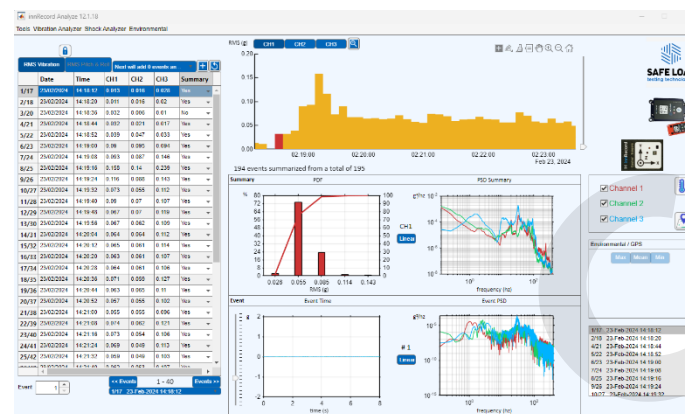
miniRecord Analyze 12.1.18

Tools Vibration Analyzer Shock Analyzer Environmental

RMS Vibration

Next will add 0 events on

| | Date | Time | CH1 | CH2 | CH3 | Summary |
|---|---|---|---|---|---|---|
| 1/17 | 23/02/2024 | 14:18:12 | 0.013 | 0.016 | 0.026 | Yes |
| 2/18 | 23/02/2024 | 14:18:20 | 0.011 | 0.016 | 0.02 | Yes |
| 3/20 | 23/02/2024 | 14:18:30 | 0.002 | 0.006 | 0.01 | No |
| 4/21 | 23/02/2024 | 14:18:44 | 0.082 | 0.021 | 0.017 | Yes |
| 5/22 | 23/02/2024 | 14:18:52 | 0.009 | 0.047 | 0.033 | Yes |
| 6/23 | 23/02/2024 | 14:19:00 | 0.09 | 0.095 | 0.094 | Yes |
| 7/24 | 23/02/2024 | 14:19:08 | 0.063 | 0.087 | 0.146 | Yes |
| 8/25 | 23/02/2024 | 14:19:16 | 0.158 | 0.14 | 0.236 | Yes |
| 9/26 | 23/02/2024 | 14:19:24 | 0.106 | 0.068 | 0.121 | Yes |
| 10/27 | 23/02/2024 | 14:19:32 | 0.073 | 0.055 | 0.112 | Yes |
| 11/28 | 23/02/2024 | 14:19:40 | 0.08 | 0.07 | 0.107 | Yes |
| 12/29 | 23/02/2024 | 14:19:48 | 0.067 | 0.07 | 0.159 | Yes |
| 13/30 | 23/02/2024 | 14:19:56 | 0.067 | 0.060 | 0.106 | Yes |
| 14/31 | 23/02/2024 | 14:20:04 | 0.064 | 0.064 | 0.112 | Yes |
| 15/32 | 23/02/2024 | 14:20:12 | 0.065 | 0.061 | 0.114 | Yes |
| 16/33 | 23/02/2024 | 14:20:20 | 0.063 | 0.061 | 0.107 | Yes |
| 17/34 | 23/02/2024 | 14:20:28 | 0.064 | 0.061 | 0.106 | Yes |
| 18/35 | 23/02/2024 | 14:20:36 | 0.071 | 0.058 | 0.127 | Yes |
| 19/36 | 23/02/2024 | 14:20:44 | 0.063 | 0.065 | 0.11 | Yes |
| 20/37 | 23/02/2024 | 14:20:52 | 0.067 | 0.055 | 0.102 | Yes |
| 21/38 | 23/02/2024 | 14:21:00 | 0.055 | 0.055 | 0.096 | Yes |
| 22/39 | 23/02/2024 | 14:21:08 | 0.074 | 0.062 | 0.121 | Yes |
| 23/40 | 23/02/2024 | 14:21:16 | 0.073 | 0.064 | 0.106 | Yes |
| 24/41 | 23/02/2024 | 14:21:24 | 0.069 | 0.049 | 0.113 | Yes |
| 25/42 | 23/02/2024 | 14:21:32 | 0.069 | 0.049 | 0.100 | Yes |

Event 1

<< Events 1 - 40 Events >>
1/17 23-Feb-2024 14:18:12

RMS (g) CH1 CH2 CH3

02:19:00 02:20:00 02:21:00 02:22:00 02:23:00
Feb 23, 2024

194 events summarized from a total of 195

Summary PDF PSD Summary

% 80 72 64 56 48 40 32 24 16 8 0
100 90 80 70 60 50 40 30 20 10 0
0.028 0.055 0.086 0.114 0.143
RMS (g)
CH1
Linear
g²/Hz $10^{-1}$ $10^{-2}$ $10^{-3}$ $10^{-4}$
10 100
frequency (Hz)

Event Event Time Event PSD
g 2 1 0 -1 -2
0 2 4 6 8
time (s)
# 1
Linear
g²/Hz
10 100
frequency (Hz)

SAFE LOAD
testing technologies

Channel 1
Channel 2
Channel 3

Environmental / GPS
Max Mean Min

1/17 23-Feb-2024 14:18:12
2/18 23-Feb-2024 14:18:20
4/21 23-Feb-2024 14:18:44
5/22 23-Feb-2024 14:18:52
6/23 23-Feb-2024 14:19:00
7/24 23-Feb-2024 14:19:08
8/25 23-Feb-2024 14:19:16
9/26 23-Feb-2024 14:19:24
10/27 23-Feb-2024 14:19:32